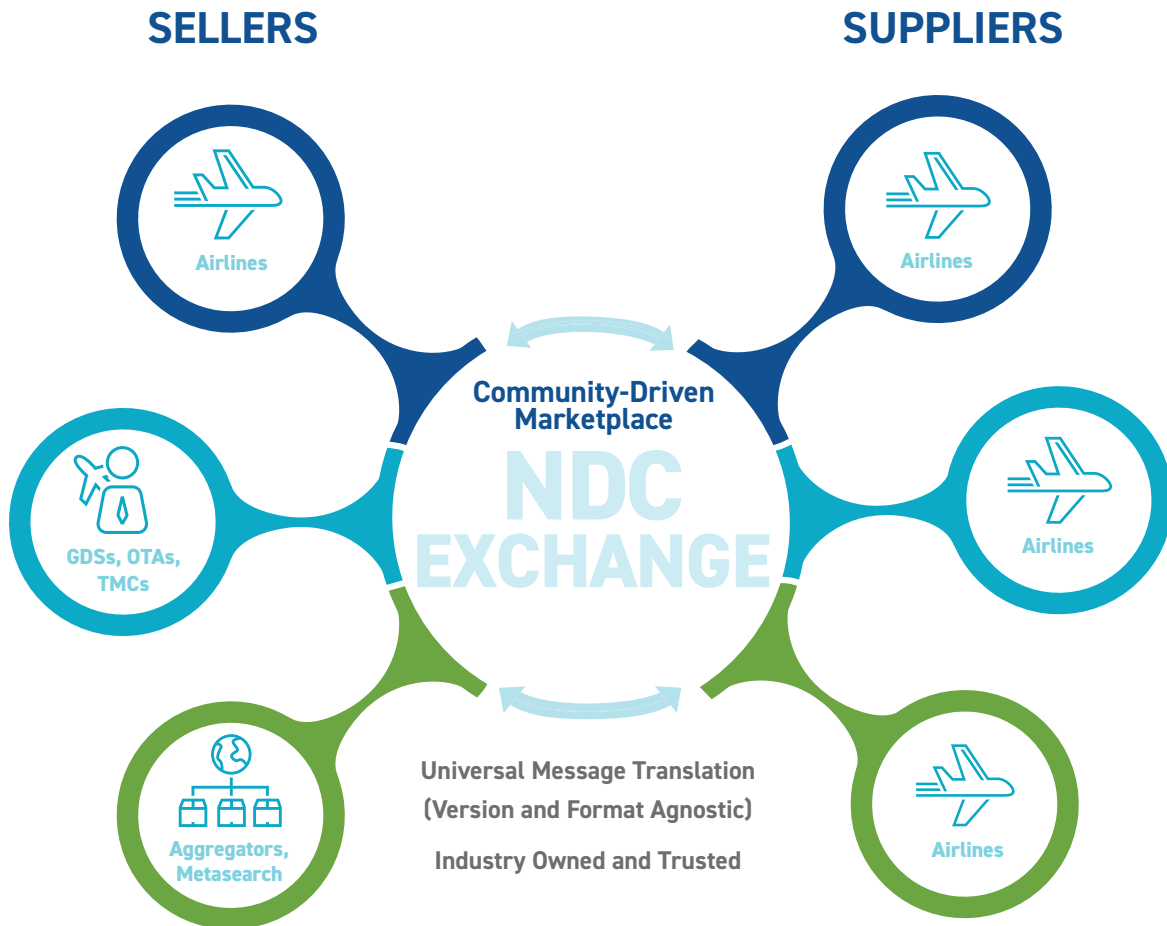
SELLERS

SUPPLIERS

Airlines

Airlines

Community-Driven Marketplace

NDC EXCHANGE

GDSs, OTAs, TMCs

Airlines

Aggregators, Metasearch

Universal Message Translation (Version and Format Agnostic)

Industry Owned and Trusted

Airlines